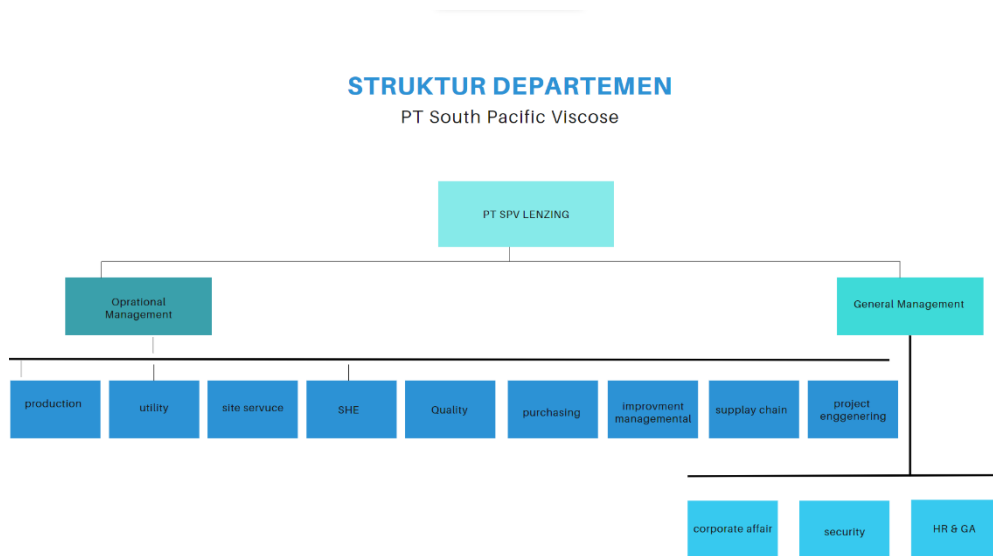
STRUKTUR DEPARTEMEN
PT South Pacific Viscose

PT SPV LENZING

Oprational Management

General Management

production

utility

site servuce

SHE

Quality

purchasing

improvment managemental

supplay chain

project enggenering

corporate affair

security

HR & GA